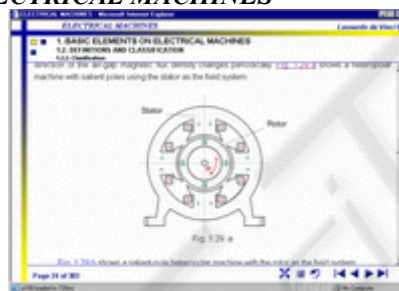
ELECTRICAL MACHINES

ELECTRICAL MACHINES - Microsoft Internet Explorer

ELECTRICAL MACHINES

Leonardo da Vinci

1. BASIC ELEMENTS ON ELECTRICAL MACHINES

1.2. DEFINITIONS AND CLASSIFICATION

1.2.1. Classification

direction of the air-gap magnetic flux density changes periodically. Fig. 1.29 a shows a heteropolar machine with salient poles using the stator as the field system.

Stator

Rotor

Fig. 1.29 a

Fig. 1.29 b shows a salient-pole heteropolar machine with the rotor as the field system.

Page 34 of 303

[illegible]

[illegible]